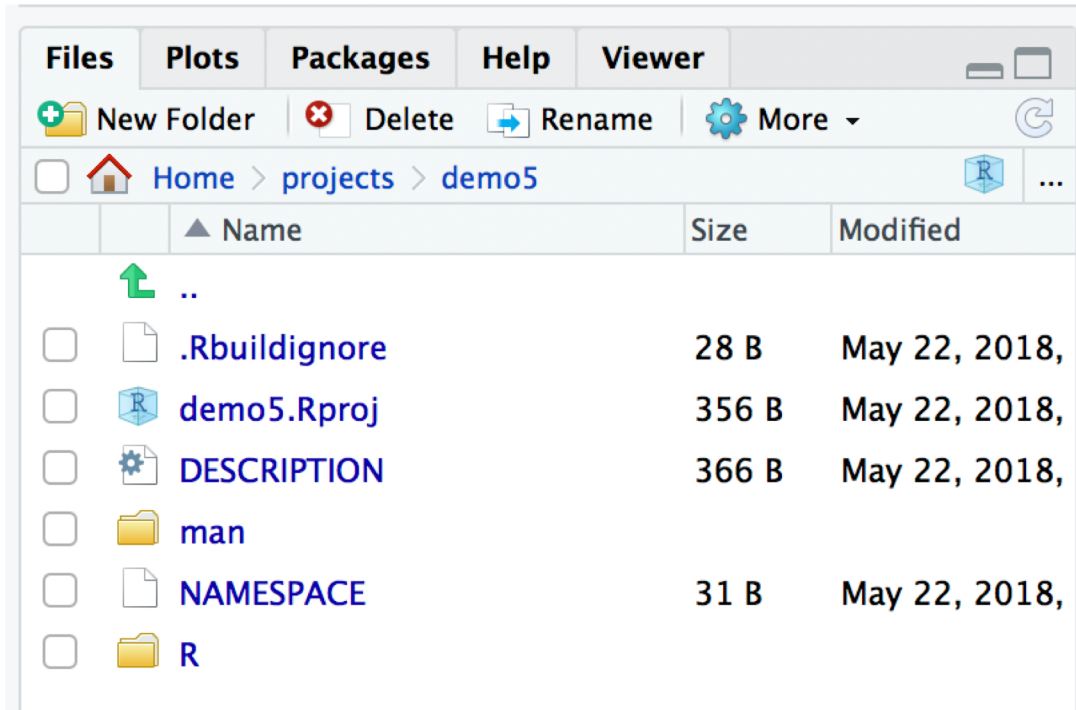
Files Plots Packages Help Viewer

New Folder Delete Rename More

Home > projects > demo5 ...

| Name | Size | Modified |
|---|---|---|
| .. | | |
| .Rbuildignore | 28 B | May 22, 2018, |
| demo5.Rproj | 356 B | May 22, 2018, |
| DESCRIPTION | 366 B | May 22, 2018, |
| man | | |
| NAMESPACE | 31 B | May 22, 2018, |
| R | | |